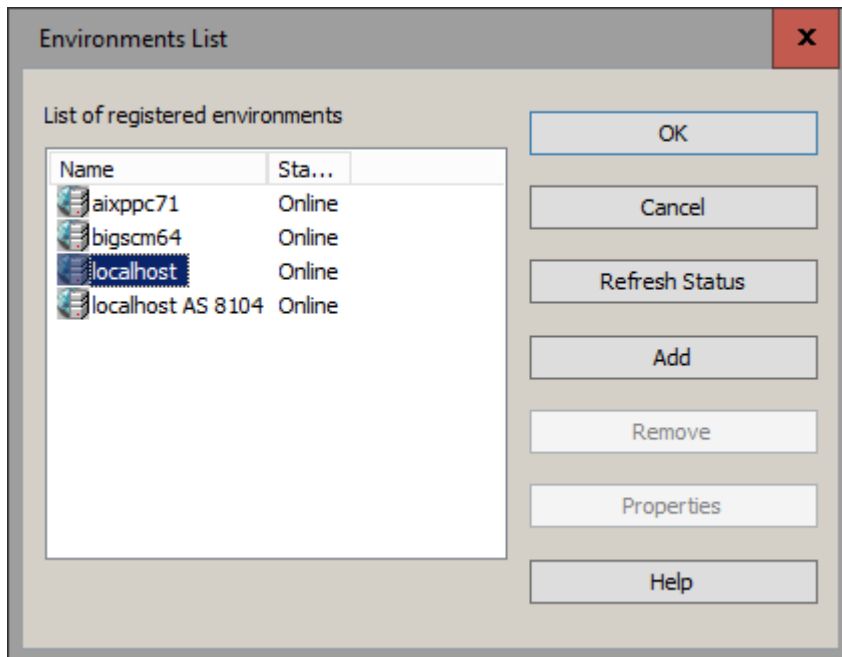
Environments List

x

List of registered environments

| Name | Sta... |
|---|---|
| aixppc71 | Online |
| bigscm64 | Online |
| localhost | Online |
| localhost AS 8104 | Online |

OK

Cancel

Refresh Status

Add

Remove

Properties

Help